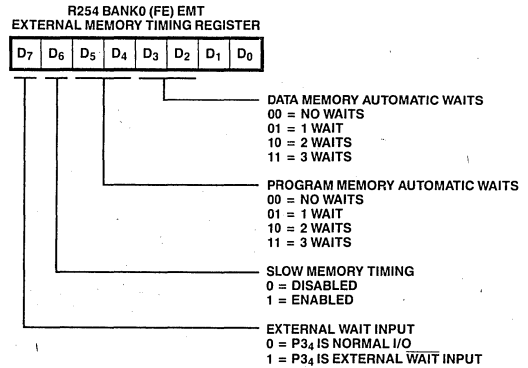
R254 BANK0 (FE) EMT
EXTERNAL MEMORY TIMING REGISTER

| $D_7$ | $D_6$ | $D_5$ | $D_4$ | $D_3$ | $D_2$ | $D_1$ | $D_0$ |
|---|---|---|---|---|---|---|---|

DATA MEMORY AUTOMATIC WAITS
00 = NO WAITS
01 = 1 WAIT
10 = 2 WAITS
11 = 3 WAITS

PROGRAM MEMORY AUTOMATIC WAITS
00 = NO WAITS
01 = 1 WAIT
10 = 2 WAITS
11 = 3 WAITS

SLOW MEMORY TIMING
0 = DISABLED
1 = ENABLED

EXTERNAL WAIT INPUT
0 = $P3_4$ IS NORMAL I/O
1 = $P3_4$ IS EXTERNAL $\overline{WAIT}$ INPUT